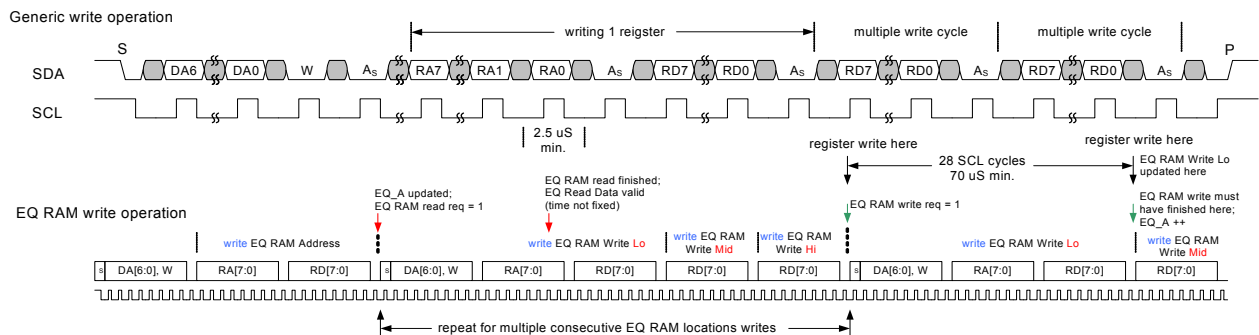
Generic write operation

writing 1 reigster

multiple write cycle

multiple write cycle

S

P

SDA

DA6

DA0

W

$A_S$

RA7

RA1

RA0

$A_S$

RD7

RD0

$A_S$

RD7

RD0

$A_S$

RD7

RD0

$A_S$

SCL

2.5 uS min.

register write here

register write here

28 SCL cycles 70 uS min.

EQ RAM Write Lo updated here

EQ_A updated; EQ RAM read req = 1

EQ RAM read finished; EQ Read Data valid (time not fixed)

EQ RAM write req = 1

EQ RAM write must have finished here; EQ_A ++

EQ RAM write operation

write EQ RAM Address

write EQ RAM Write Lo

write EQ RAM Write Mid

write EQ RAM Write Hi

write EQ RAM Write Lo

write EQ RAM Write Mid

| s | DA[6:0], W | RA[7:0] | RD[7:0] | s | DA[6:0], W | RA[7:0] | RD[7:0] | RD[7:0] | RD[7:0] | s | DA[6:0], W | RA[7:0] | RD[7:0] | RD[7:0] |
|---|---|---|---|---|---|---|---|---|---|---|---|---|---|---|

repeat for multiple consecutive EQ RAM locations writes